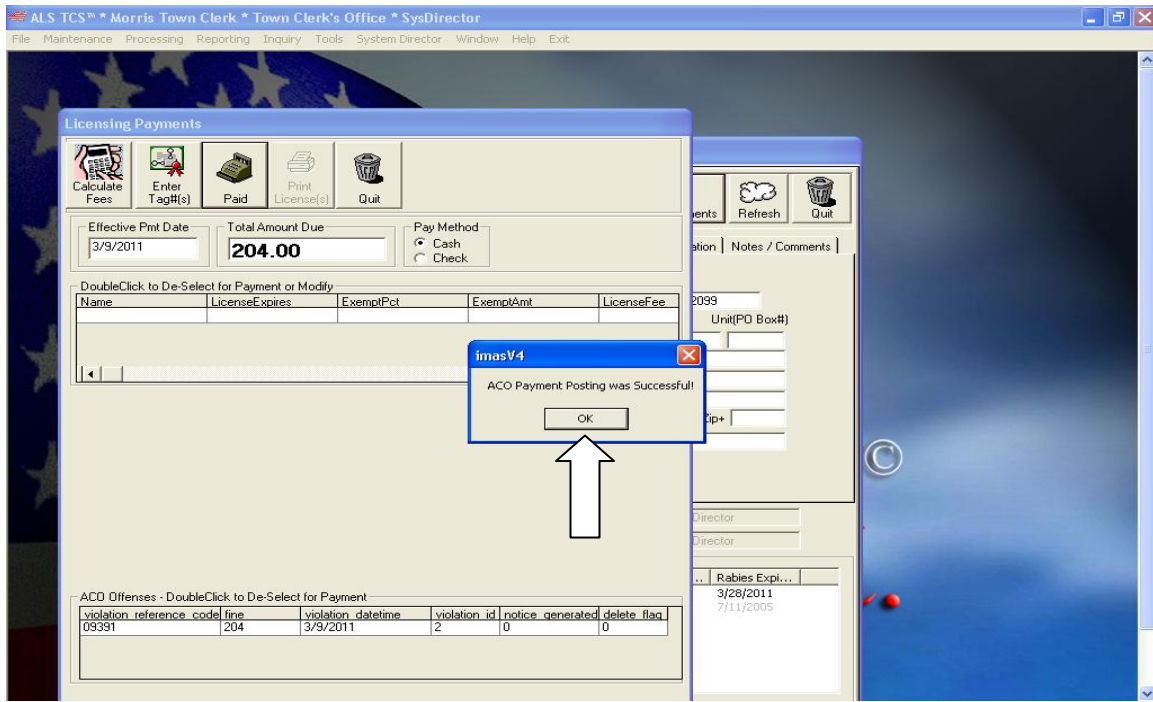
ALS TCS™ * Morris Town Clerk * Town Clerk's Office * SysDirector

File Maintenance Processing Reporting Inquiry Tools System Director Window Help Exit

Licensing Payments

Calculate Fees | Enter Tag#(s) | Paid | Print License(s) | Quit

Effective Pmt Date
3/9/2011

Total Amount Due
204.00

Pay Method
Cash
Check

DoubleClick to De-Select for Payment or Modify

| Name | LicenseExpires | ExemptPct | ExemptAmt | LicenseFee |
|---|---|---|---|---|

imasV4

ACO Payment Posting was Successful!

OK

ACO Offenses - DoubleClick to De-Select for Payment

| violation reference code | fine | violation datetime | violation id | notice generated | delete flag |
|---|---|---|---|---|---|
| 09391 | 204 | 3/9/2011 | 2 | 0 | 0 |

ents | Refresh | Quit

ation | Notes / Comments

2099

Unit(PO Box#)

Zip+

Director

Director

... | Rabies Expi...
3/28/2011
7/11/2005